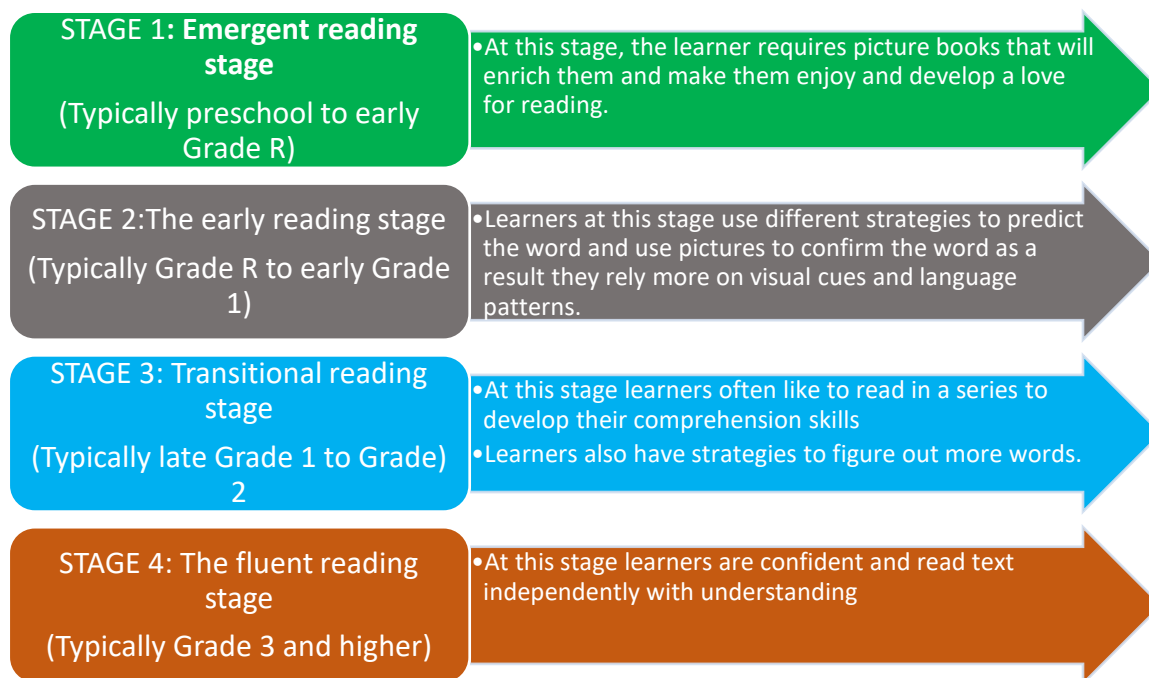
STAGE 1: Emergent reading stage

(Typically preschool to early Grade R)

•At this stage, the learner requires picture books that will enrich them and make them enjoy and develop a love for reading.

STAGE 2:The early reading stage

(Typically Grade R to early Grade 1)

•Learners at this stage use different strategies to predict the word and use pictures to confirm the word as a result they rely more on visual cues and language patterns.

STAGE 3: Transitional reading stage

(Typically late Grade 1 to Grade) 2

•At this stage learners often like to read in a series to develop their comprehension skills

•Learners also have strategies to figure out more words.

STAGE 4: The fluent reading stage

(Typically Grade 3 and higher)

•At this stage learners are confident and read text independently with understanding